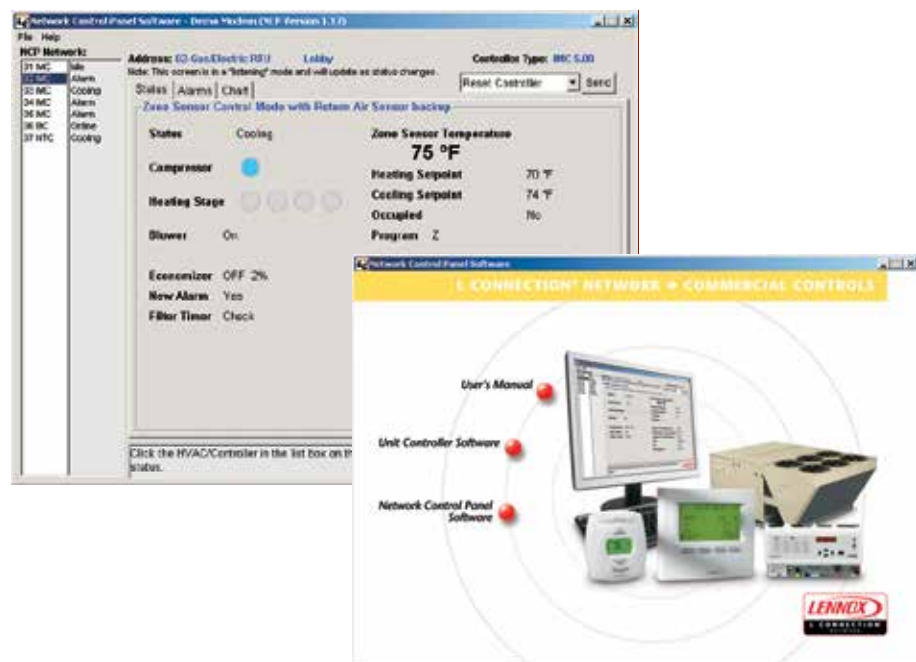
Network Control Panel Software - Demo Modem (NCP Version 1.17)

File Help

NCP Network:

| | |
|---|---|
| 31 IMC | Idle |
| 32 IMC | Alarm |
| 33 IMC | Cooling |
| 34 IMC | Alarm |
| 35 IMC | Alarm |
| 36 BC | Online |
| 37 NTC | Cooling |

Address: 02 Gas/Electric RFU Lobby

Note: This screen is in a "listening" mode and will update as status changes.

Controller Type: IMC 5.00

Reset Controller

Send

Status Alarms Chart

Zone Sensor Control Mode with Return Air Sensor backup

Status Cooling

Compressor

Heating Stage

Blower On

Economizer OFF 2%

New Alarm Yes

Filter Timer Check

Zone Sensor Temperature

75 °F

Heating Setpoint 70 °F

Cooling Setpoint 74 °F

Occupied No

Program Z

Click the HVAC/Controller in the list box on th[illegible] status.

Network Control Panel Software

L CONNECTION® NETWORK ◆ COMMERCIAL CONTROLS

User's Manual

Unit Controller Software

Network Control Panel Software

LENNOX

L CONNECTION